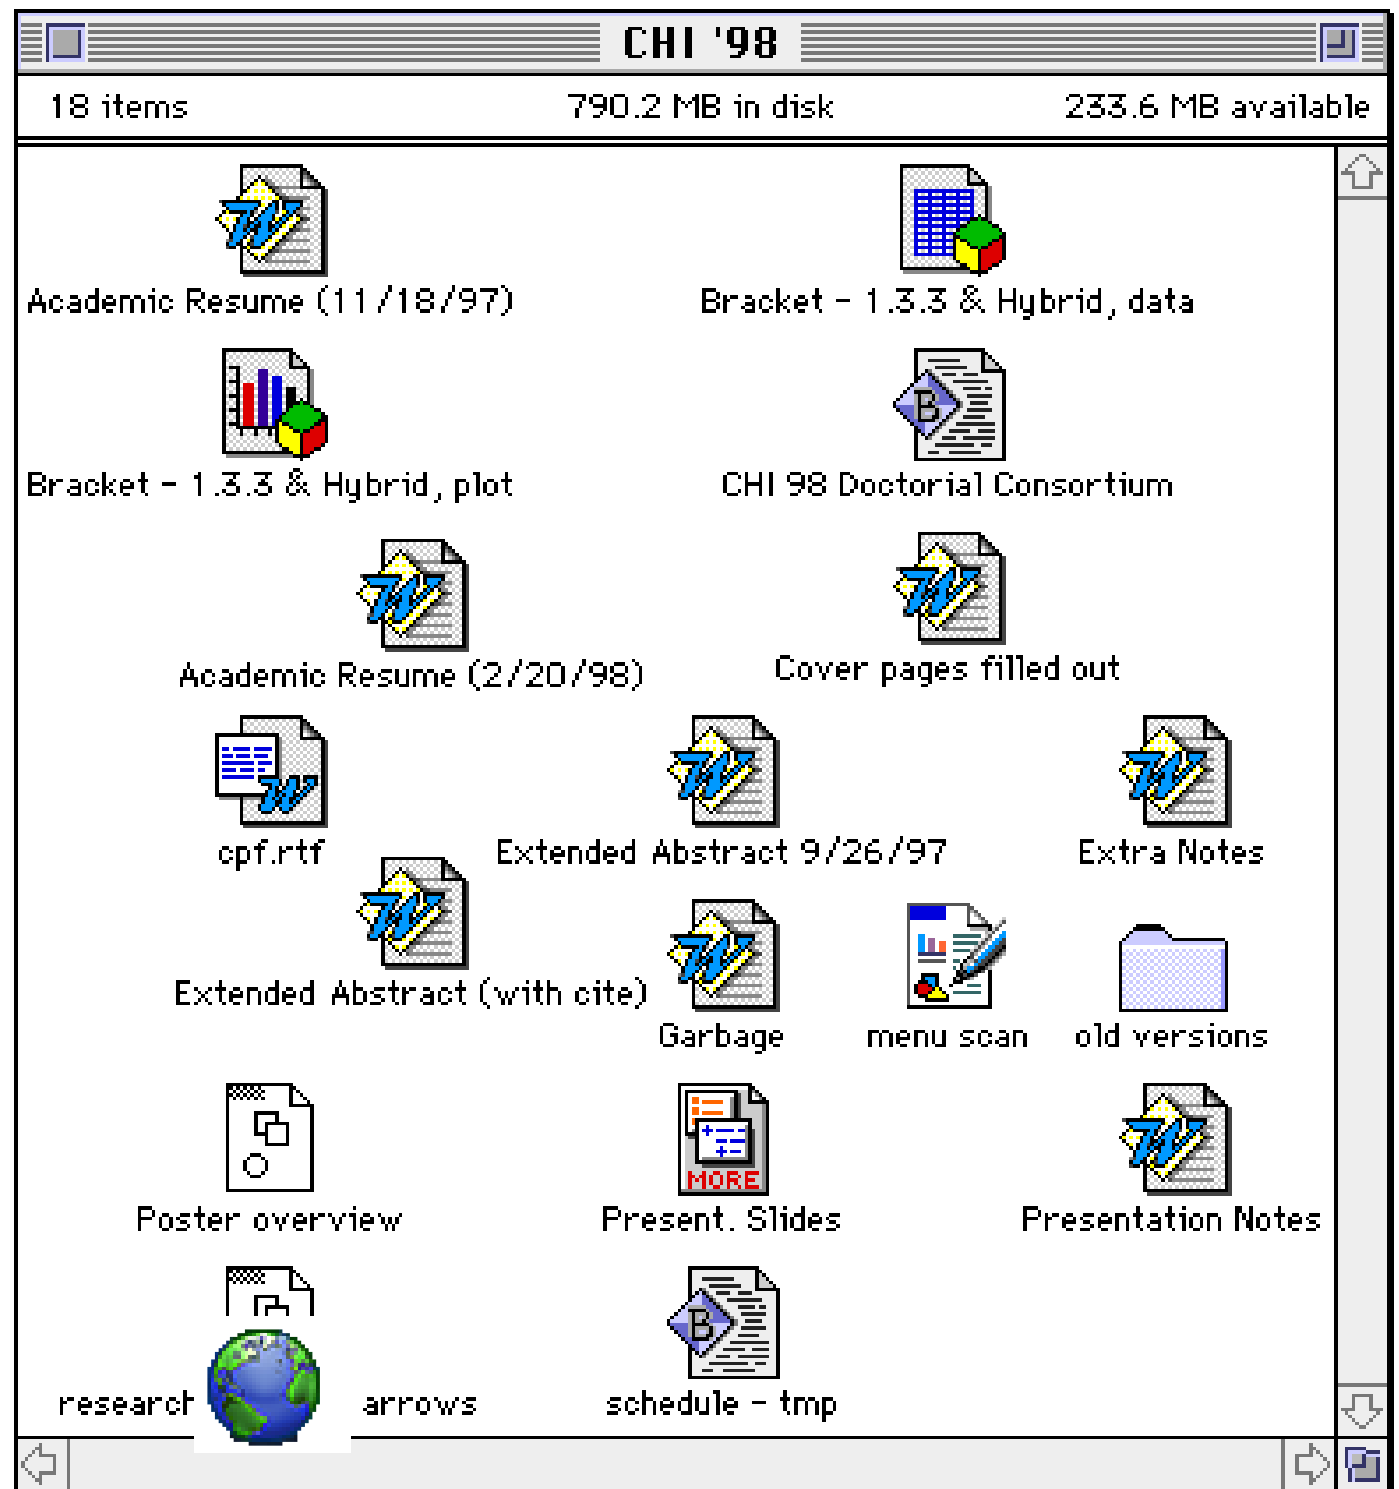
CHI '98

18 items 790.2 MB in disk 233.6 MB available

Academic Resume (11/18/97)

Bracket - 1.3.3 & Hybrid, data

Bracket - 1.3.3 & Hybrid, plot

CHI 98 Doctorial Consortium

Academic Resume (2/20/98)

Cover pages filled out

cpf.rtf

Extended Abstract 9/26/97

Extra Notes

Extended Abstract (with cite)

Garbage

menu scan

old versions

Poster overview

MORE

Present. Slides

Presentation Notes

research

arrows

schedule - tmp